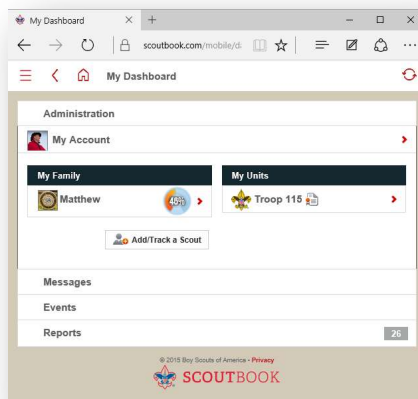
My Dashboard × +

scoutbook.com/mobile/d

My Dashboard

Administration

My Account

My Family

Matthew 40%

My Units

Troop 115

Add/Track a Scout

Messages

Events

Reports 26

© 2015 Boy Scouts of America • Privacy

SCOUTBOOK